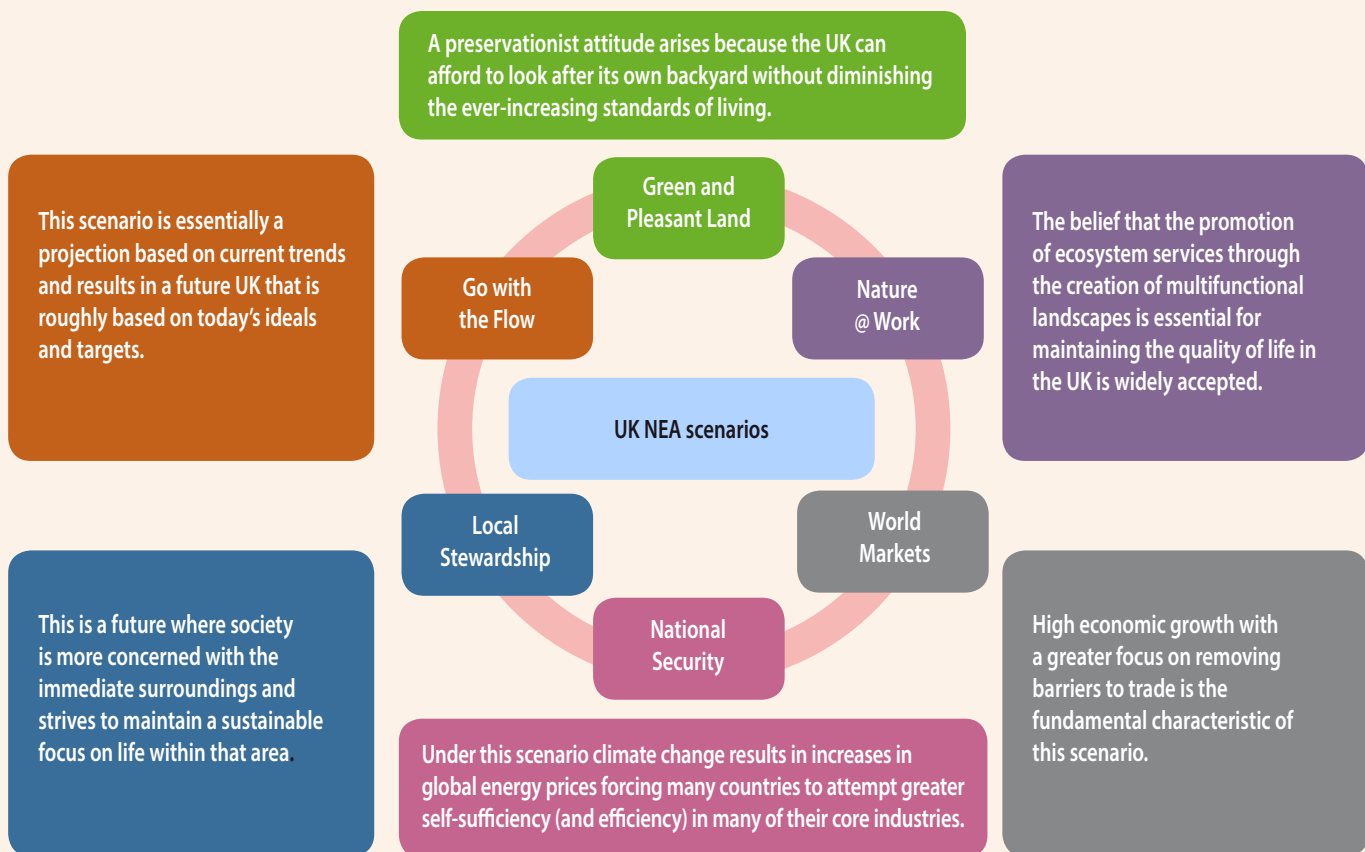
A preservationist attitude arises because the UK can afford to look after its own backyard without diminishing the ever-increasing standards of living.

This scenario is essentially a projection based on current trends and results in a future UK that is roughly based on today's ideals and targets.

Green and Pleasant Land

Go with the Flow

Nature @ Work

The belief that the promotion of ecosystem services through the creation of multifunctional landscapes is essential for maintaining the quality of life in the UK is widely accepted.

UK NEA scenarios

Local Stewardship

World Markets

National Security

This is a future where society is more concerned with the immediate surroundings and strives to maintain a sustainable focus on life within that area.

High economic growth with a greater focus on removing barriers to trade is the fundamental characteristic of this scenario.

Under this scenario climate change results in increases in global energy prices forcing many countries to attempt greater self-sufficiency (and efficiency) in many of their core industries.